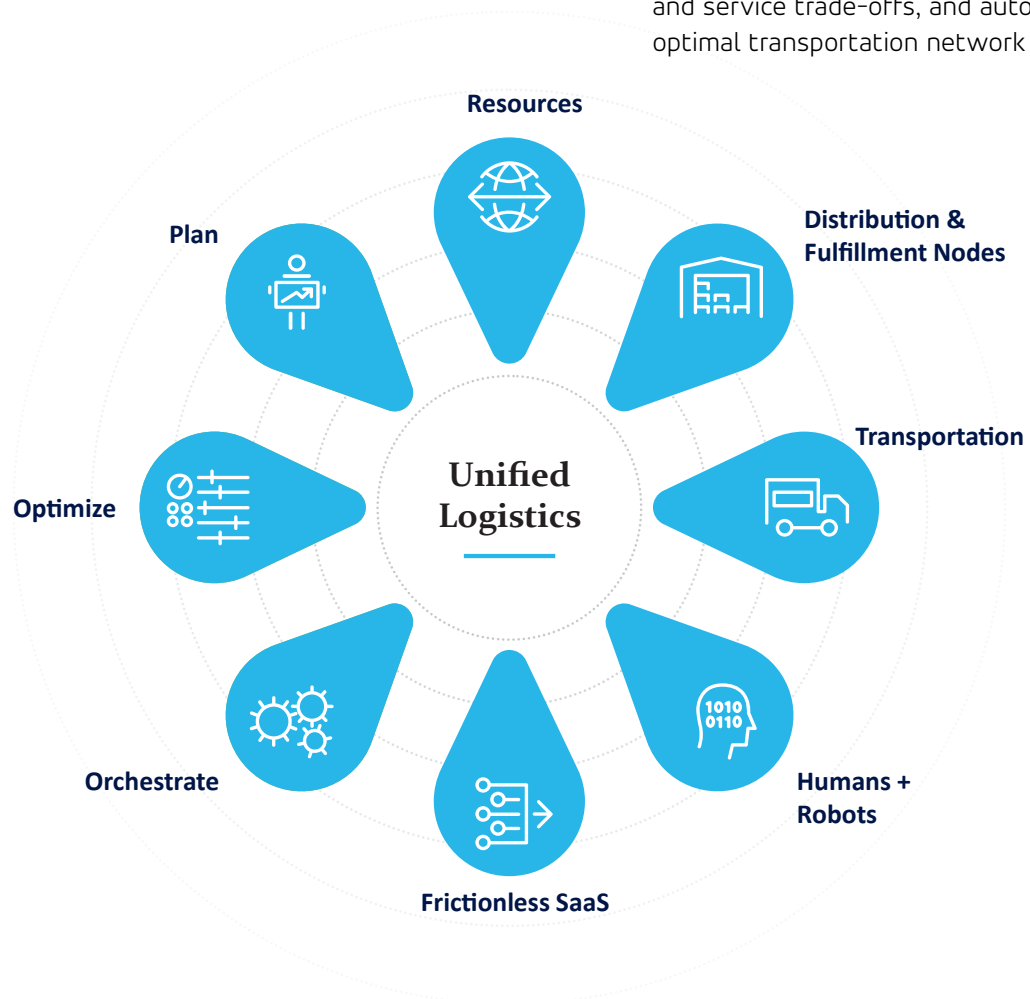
and service trade-offs, and auto
optimal transportation network

Resources

Plan

Distribution & Fulfillment Nodes

Transportation

Optimize

Unified Logistics

Orchestrate

Humans + Robots

Frictionless SaaS

1010
0110